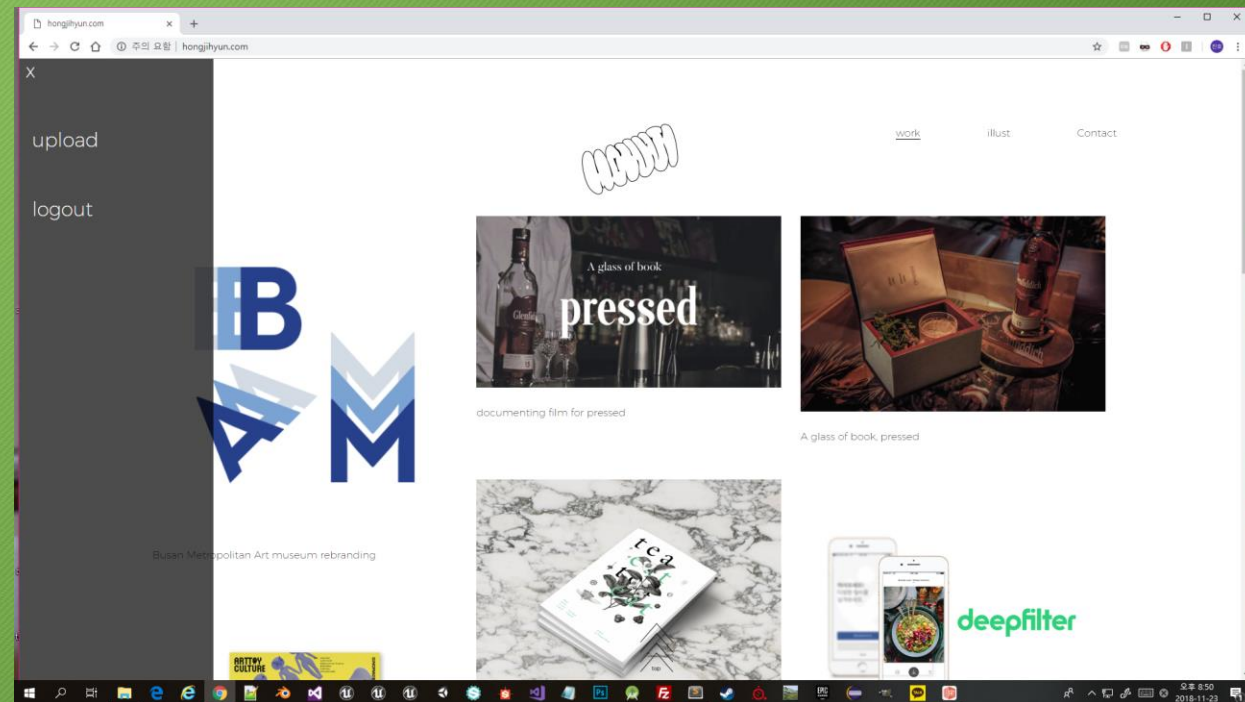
hongjihyun.com ×
+
주의 요함 | hongjihyun.com

X
upload
logout

work
illust
Contact

A glass of book
pressed

documenting film for pressed

A glass of book, pressed

Busan Metropolitan Art museum rebranding

ARTTOY CULTURE

tea

top

deepfilter

오후 8:50
2018-11-23